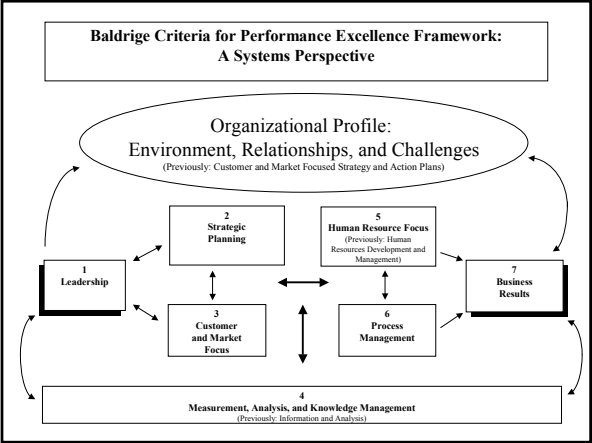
Baldrige Criteria for Performance Excellence Framework: A Systems Perspective

Organizational Profile: Environment, Relationships, and Challenges
(Previously: Customer and Market Focused Strategy and Action Plans)

2
Strategic Planning

5
Human Resource Focus
(Previously: Human Resources Development and Management)

1
Leadership

7
Business Results

3
Customer and Market Focus

6
Process Management

4
Measurement, Analysis, and Knowledge Management
(Previously: Information and Analysis)